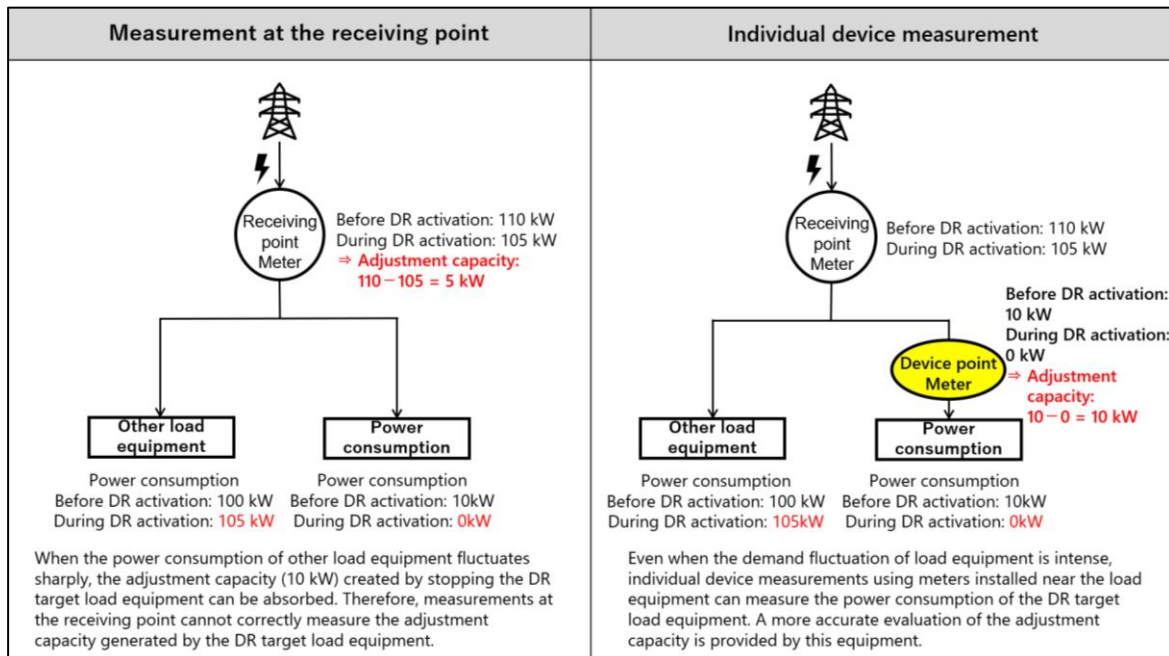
| Measurement at the receiving point | Individual device measurement |
|---|---|

Receiving point Meter

Before DR activation: 110 kW
During DR activation: 105 kW
⇒ Adjustment capacity: 110－105 = 5 kW

Other load equipment

Power consumption

Power consumption
Before DR activation: 100 kW
During DR activation: 105 kW

Power consumption
Before DR activation: 10kW
During DR activation: 0kW

When the power consumption of other load equipment fluctuates sharply, the adjustment capacity (10 kW) created by stopping the DR target load equipment can be absorbed. Therefore, measurements at the receiving point cannot correctly measure the adjustment capacity generated by the DR target load equipment.

Receiving point Meter

Before DR activation: 110 kW
During DR activation: 105 kW

Before DR activation: 10 kW
During DR activation: 0 kW

Device point Meter

⇒ Adjustment capacity: 10－0 = 10 kW

Other load equipment

Power consumption

Power consumption
Before DR activation: 100 kW
During DR activation: 105kW

Power consumption
Before DR activation: 10kW
During DR activation: 0kW

Even when the demand fluctuation of load equipment is intense, individual device measurements using meters installed near the load equipment can measure the power consumption of the DR target load equipment. A more accurate evaluation of the adjustment capacity is provided by this equipment.